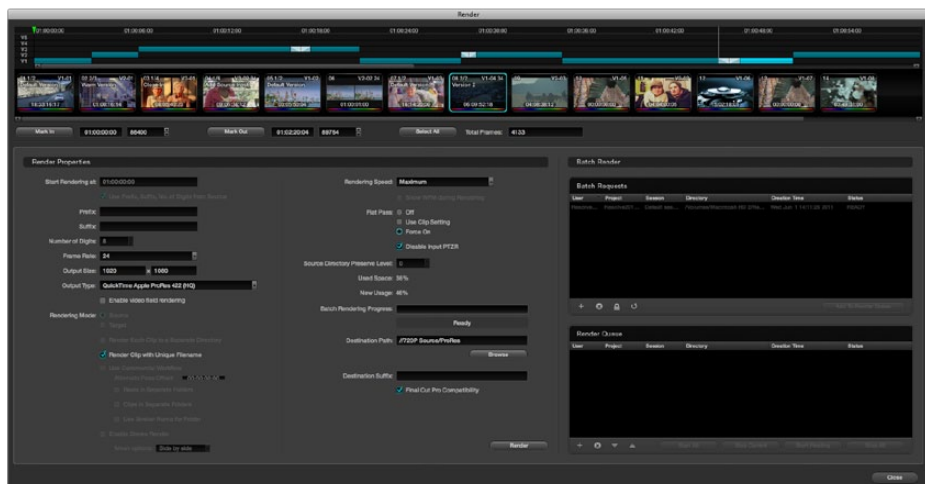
Render

01:00:00:00 01:00:06:00 01:00:12:00 01:00:18:00 01:00:24:00 01:00:30:00 01:00:36:00 01:00:42:00 01:00:48:00 01:00:54:00

V5
V4
V3
V2
V1

Default Version
Version 2

Mark In 01:00:00:00 86400 Mark Out 01:02:20:04 89754 Select All Total Frames: 4133

Render Properties

Start Rendering at: 01:00:00:00
Use Prefix, Suffix, No. of Digits from Source
Prefix:
Suffix:
Number of Digits: 8
Frame Rate: 24
Output Size: 1920 x 1080
Output Type: QuickTime Apple ProRes 422 (HQ)
Enable video field rendering
Rendering Mode: Source
Target
Render Each Clip to a Separate Directory
Render Clip with Unique Filename
Use Commercial Workflow
Render In Separate Folder
Clips in Separate Folders
Use Source Name for Folder
Enable Stereo Render
Side by side

Rendering Speed: Maximum
Scene Offline during Rendering
Flat Pass: Off
Use Clip Setting
Force On
Disable Input PTZR
Source Directory Preserve Level: 0
Used Space: 36%
New Usage: 46%
Batch Rendering Progress:
Ready
Destination Path: /720P Source/ProRes
Browse
Destination Suffix:
Final Cut Pro Compatibility
Render

Batch Render
Batch Requests
User Project Session Directory Creation Time Status
Render Queue
User Project Session Directory Creation Time Status

Close